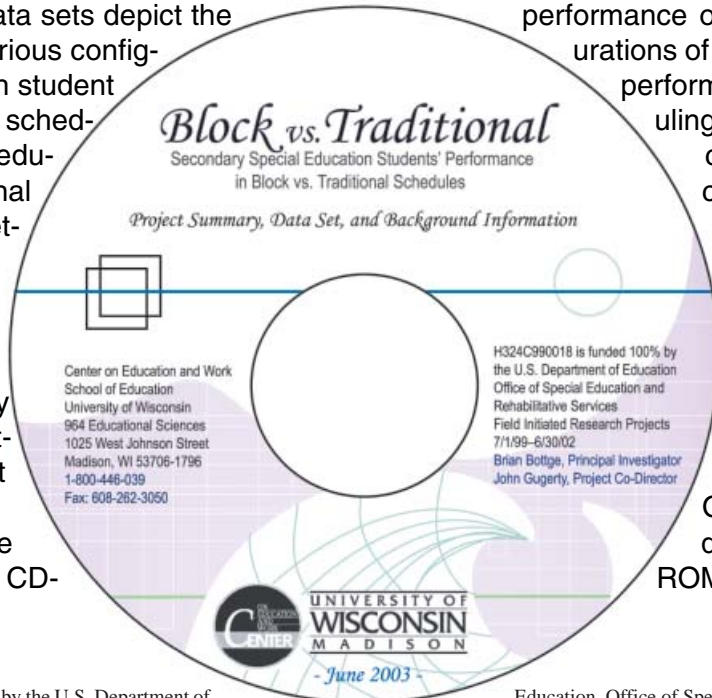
ata sets depict the
rious config-
n student
sched-
edu-
nal
et-

y
t-
t

e
CD-

performance o
urations of
perform
uling
c
c

C
c
ROM

Block vs. Traditional
Secondary Special Education Students' Performance in Block vs. Traditional Schedules

Project Summary, Data Set, and Background Information

Center on Education and Work
School of Education
University of Wisconsin
964 Educational Sciences
1025 West Johnson Street
Madison, WI 53706-1796
1-800-446-039
Fax: 608-262-3050

H324C990018 is funded 100% by the U.S. Department of Education Office of Special Education and Rehabilitative Services Field Initiated Research Projects 7/1/99–6/30/02
Brian Bottge, Principal Investigator
John Gugerty, Project Co-Director

CENTER

UNIVERSITY OF
WISCONSIN
MADISON

- June 2003 -

by the U.S. Department of

Education, Office of Spe